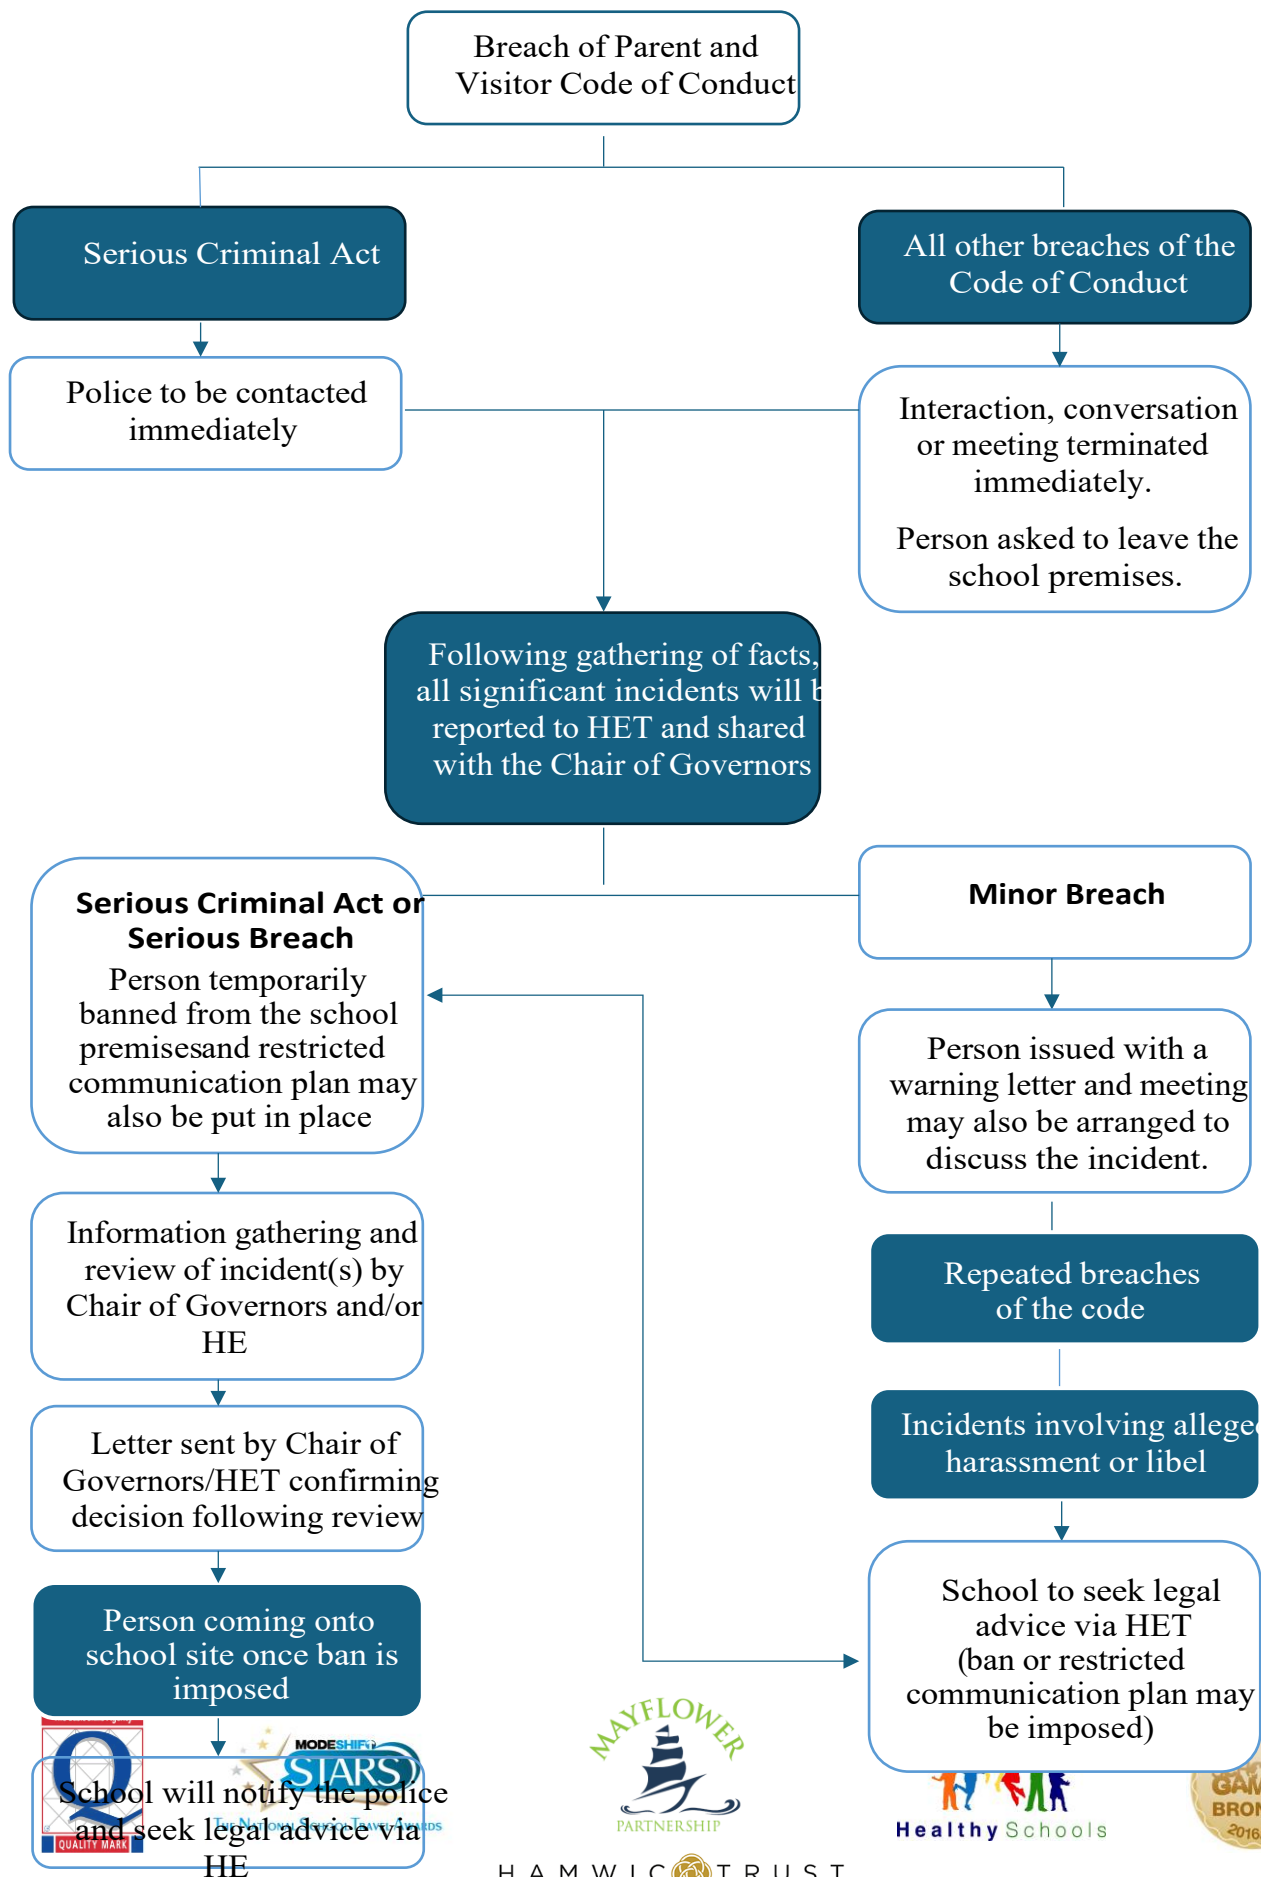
Breach of Parent and Visitor Code of Conduct

Serious Criminal Act

All other breaches of the Code of Conduct

Police to be contacted immediately

Interaction, conversation or meeting terminated immediately.

Person asked to leave the school premises.

Following gathering of facts, all significant incidents will b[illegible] reported to HET and shared with the Chair of Governors

Serious Criminal Act or Serious Breach
Person temporarily banned from the school premisesand restricted communication plan may also be put in place

Minor Breach

Person issued with a warning letter and meeting may also be arranged to discuss the incident.

Information gathering and review of incident(s) by Chair of Governors and/or HE

Repeated breaches of the code

Letter sent by Chair of Governors/HET confirming decision following review

Incidents involving allege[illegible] harassment or libel

Person coming onto school site once ban is imposed

School to seek legal advice via HET (ban or restricted communication plan may be imposed)

School will notify the police and seek legal advice via HE

QUALITY MARK

MODESHIFT STARS
The National School Travel Awards

MAYFLOWER
PARTNERSHIP

HAMWIC TRUST

Healthy Schools

GAM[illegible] BRON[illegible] 2016